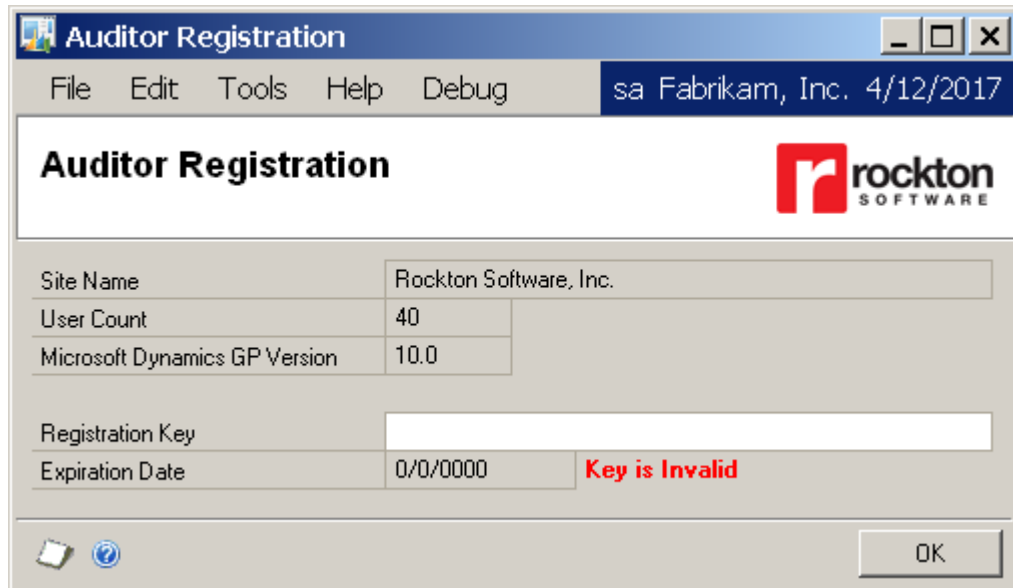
Auditor Registration

File Edit Tools Help Debug sa Fabrikam, Inc. 4/12/2017

Auditor Registration

rockton SOFTWARE

| | |
|---|---|
| Site Name | Rockton Software, Inc. |
| User Count | 40 |
| Microsoft Dynamics GP Version | 10.0 |

| | | |
|---|---|---|
| Registration Key | | |
| Expiration Date | 0/0/0000 | Key is Invalid |

OK